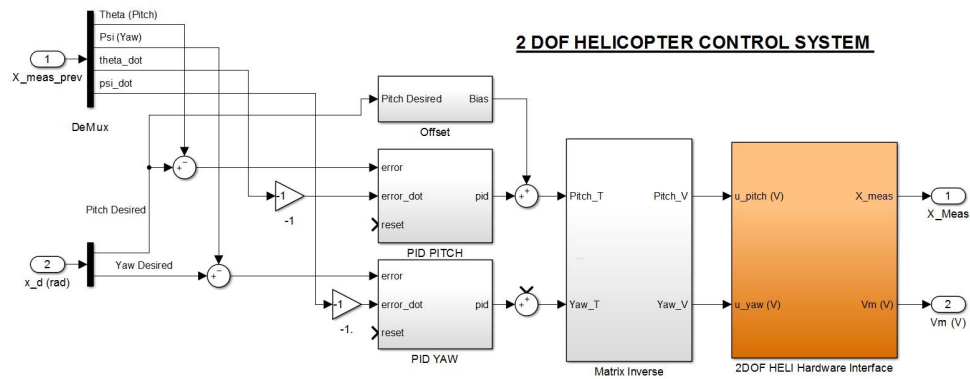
2 DOF HELICOPTER CONTROL SYSTEM

1
X_meas_prev

Theta (Pitch)
Psi (Yaw)
theta_dot
psi_dot

DeMux

Pitch Desired
Bias
Offset

+
-

error
error_dot
pid
reset
PID PITCH

-1
-1

+
+

Pitch_T
Pitch_V
Yaw_T
Yaw_V
Matrix Inverse

u_pitch (V)
X_meas
u_yaw (V)
Vm (V)
2DOF HELI Hardware Interface

1
X_Meas

2
Vm (V)

Pitch Desired

2
x_d (rad)

Yaw Desired

+
-

error
error_dot
pid
reset
PID YAW

-1
-1.

+